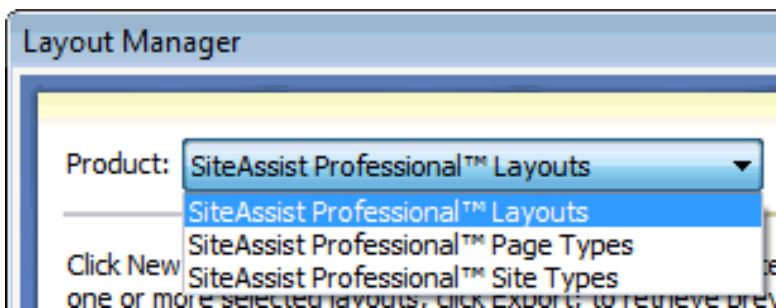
Layout Manager

Product: SiteAssist Professional™ Layouts

SiteAssist Professional™ Layouts
SiteAssist Professional™ Page Types
SiteAssist Professional™ Site Types

Click New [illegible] one or more selected layouts, click Export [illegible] to retrieve prev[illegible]